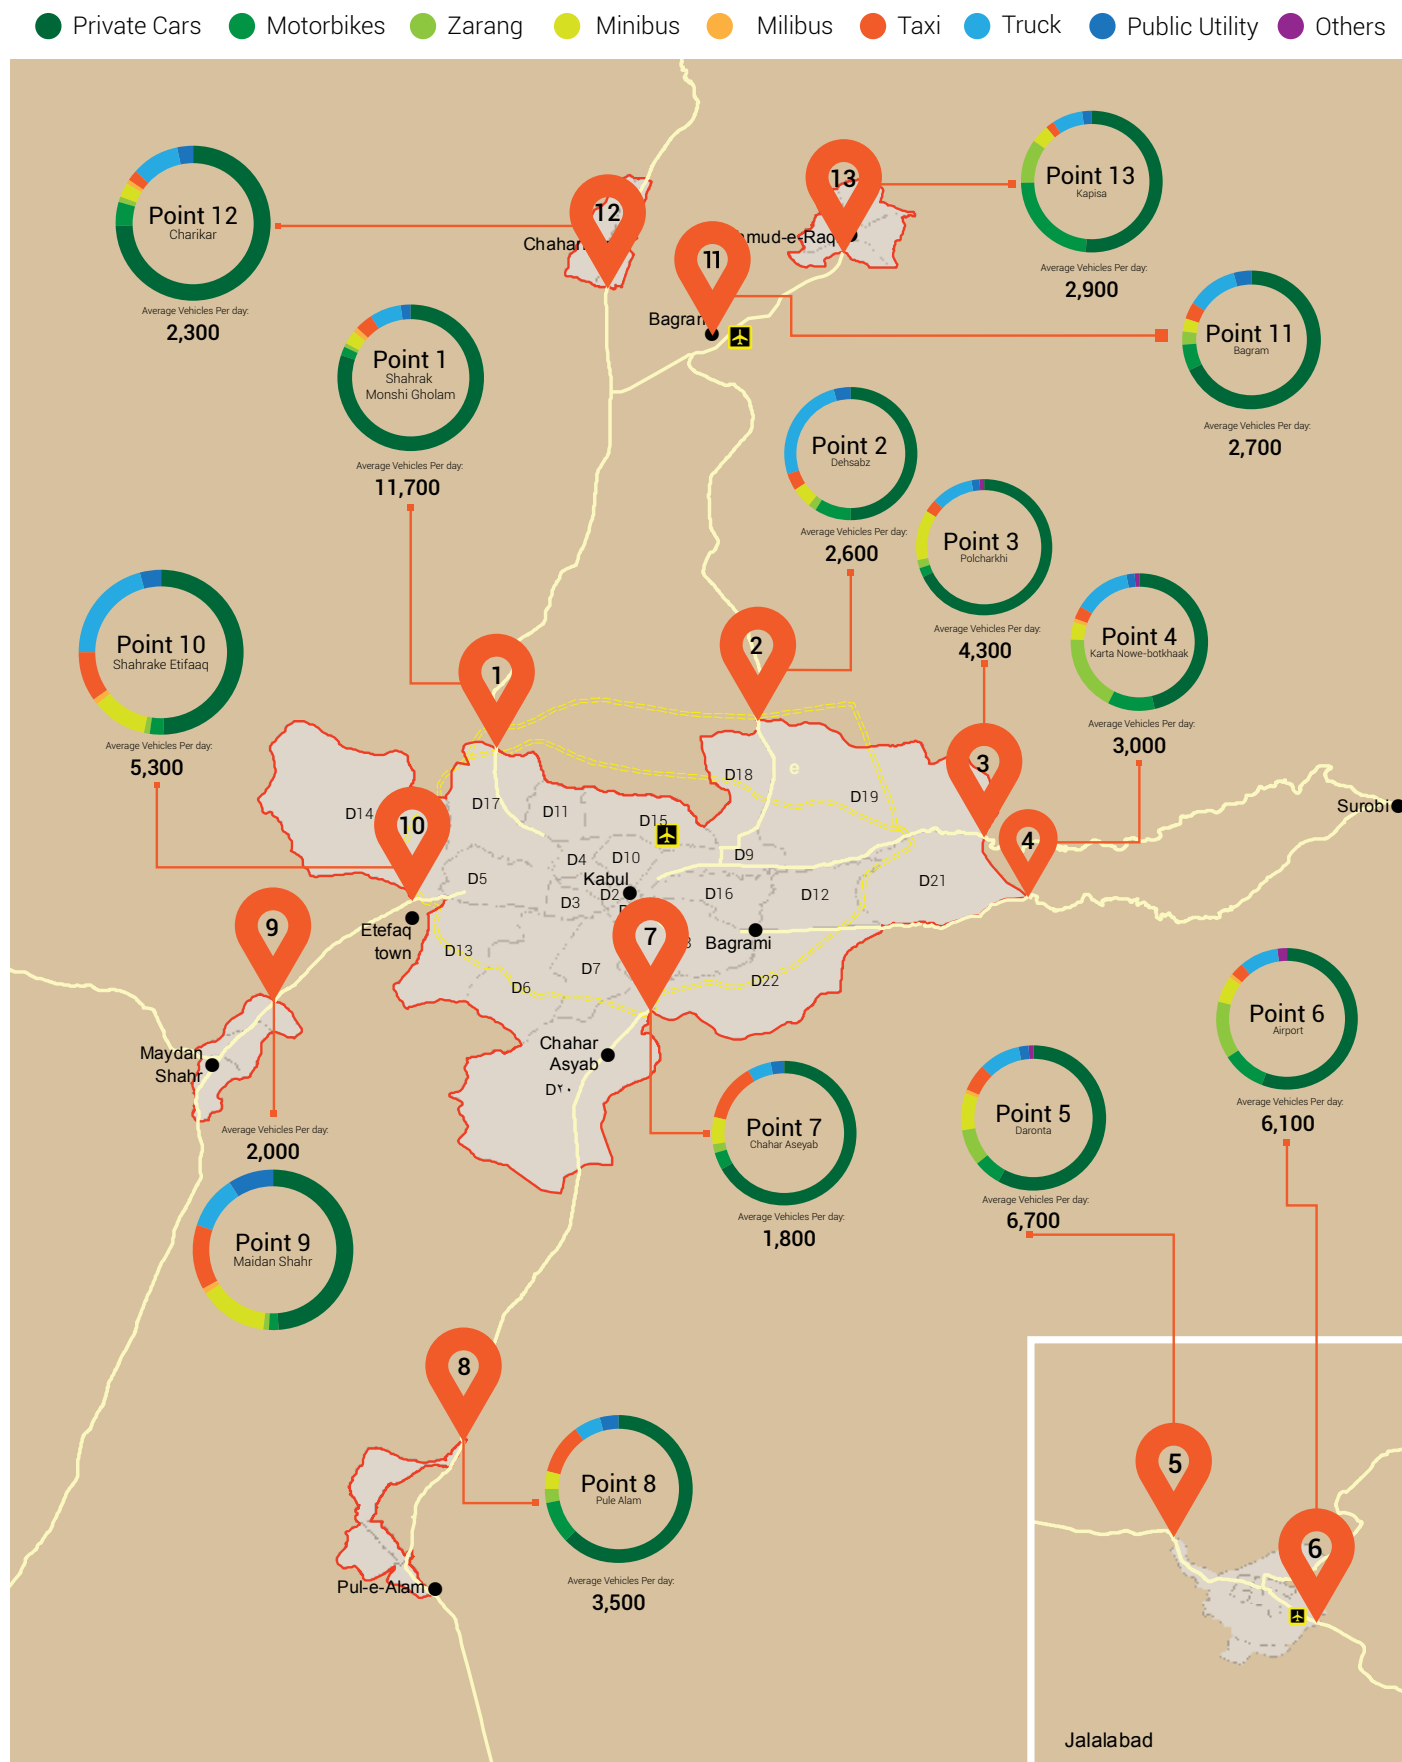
Private Cars Motorbikes Zarang Minibus Milibus Taxi Truck Public Utility Others

Point 12
Charikar
Average Vehicles Per day:
2,300

12
Chahar

13
mud-e-Raq

11
Bagram

Point 13
Kapisa
Average Vehicles Per day:
2,900

Point 11
Bagram
Average Vehicles Per day:
2,700

Point 1
Shahrak Monshi Gholam
Average Vehicles Per day:
11,700

Point 2
Dehsabz
Average Vehicles Per day:
2,600

Point 3
Polcharkhi
Average Vehicles Per day:
4,300

Point 4
Karta Nowe-botkhaak
Average Vehicles Per day:
3,000

Point 10
Shahrake Etifaaq
Average Vehicles Per day:
5,300

1
2
3
4
10
9
7

D18
D17
D11
D14
D15
D19
D4
D10
D9
Kabul
D5
D2
D16
D12
D21
D3
Etefaq town
D13
Bagrami
D7
D22
D6
Surobi

Maydan Shahr
Chahar Asyab
D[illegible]

Average Vehicles Per day:
2,000

Point 9
Maidan Shahr

Point 7
Chahar Aseyab
Average Vehicles Per day:
1,800

Point 5
Daronta
Average Vehicles Per day:
6,700

Point 6
Airport
Average Vehicles Per day:
6,100

8
Pul-e-Alam

Point 8
Pule Alam
Average Vehicles Per day:
3,500

5
6
Jalalabad